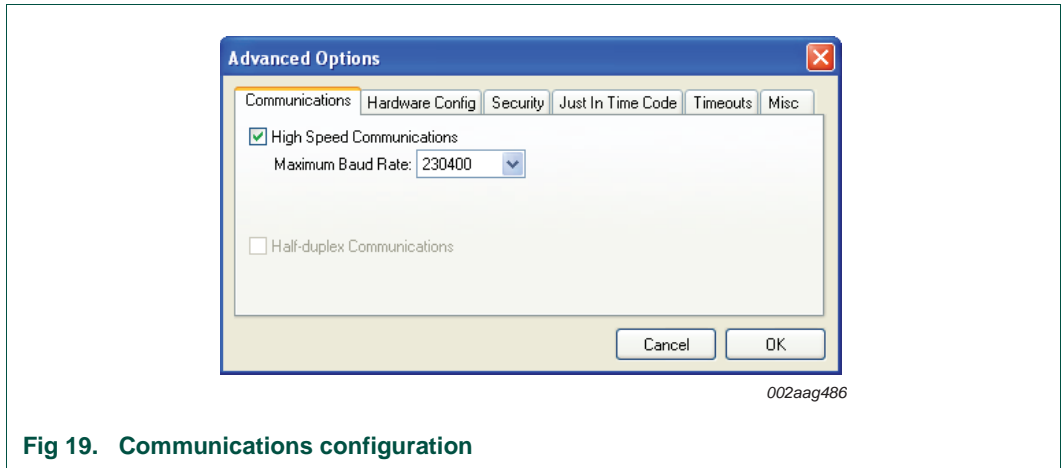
Advanced Options

Communications | Hardware Config | Security | Just In Time Code | Timeouts | Misc

High Speed Communications

Maximum Baud Rate: 230400

Half-duplex Communications

Cancel OK

002aag486

Fig 19. Communications configuration